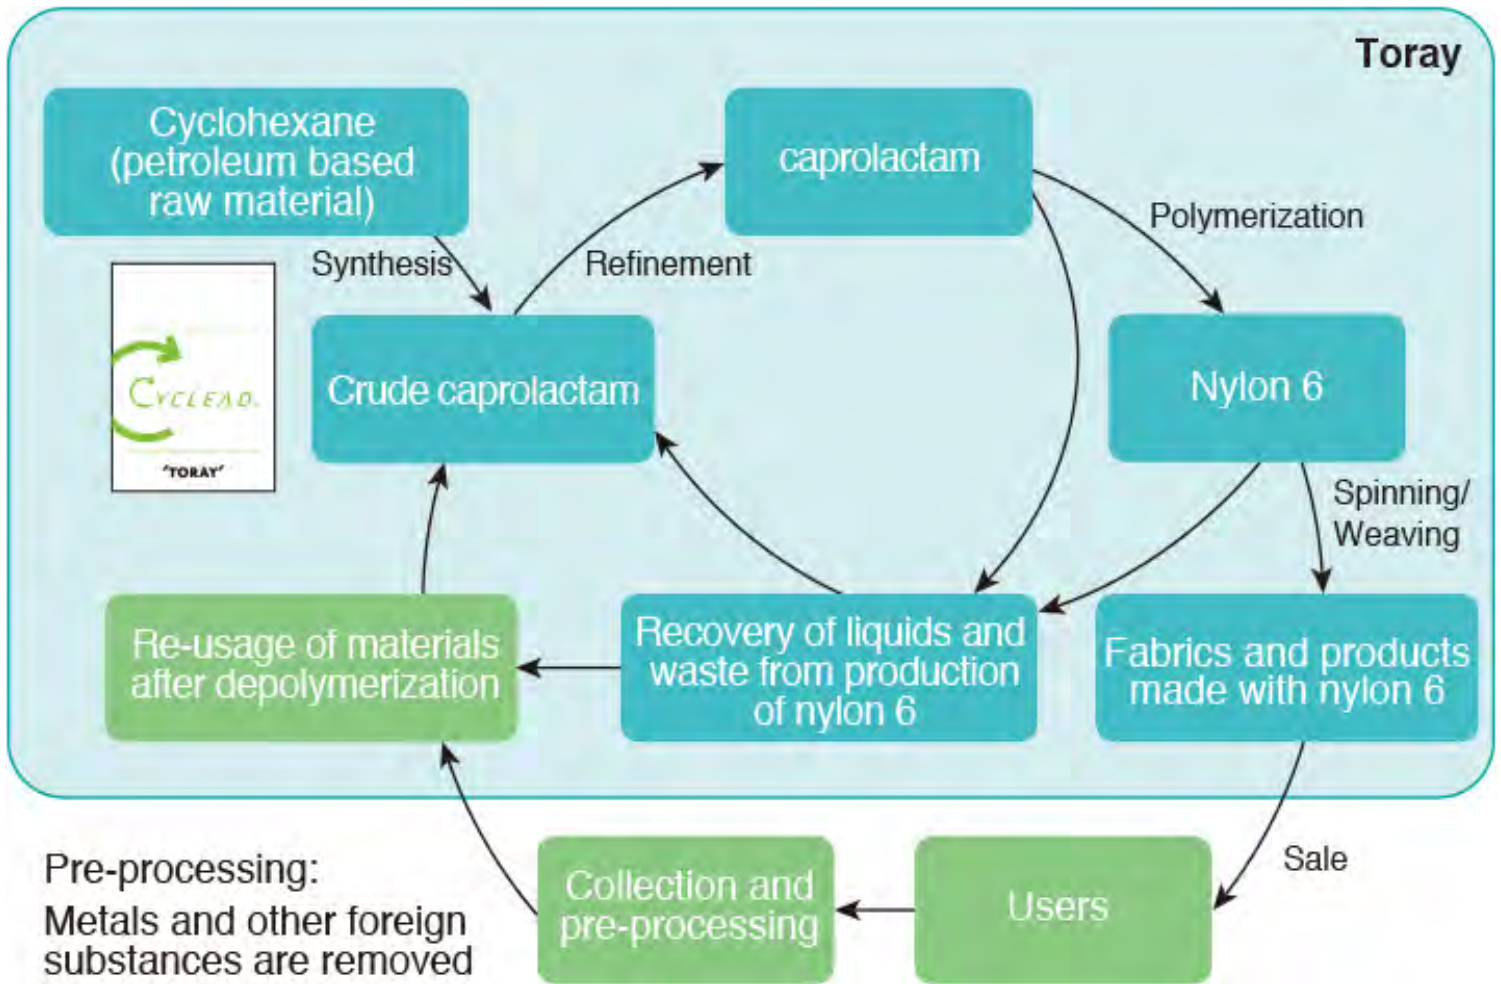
Toray

Cyclohexane (petroleum based raw material)

Synthesis

Refinement

caprolactam

Polymerization

CYCLEAD
TORAY

Crude caprolactam

Nylon 6

Spinning/ Weaving

Re-usage of materials after depolymerization

Recovery of liquids and waste from production of nylon 6

Fabrics and products made with nylon 6

Sale

Pre-processing:
Metals and other foreign substances are removed

Collection and pre-processing

Users